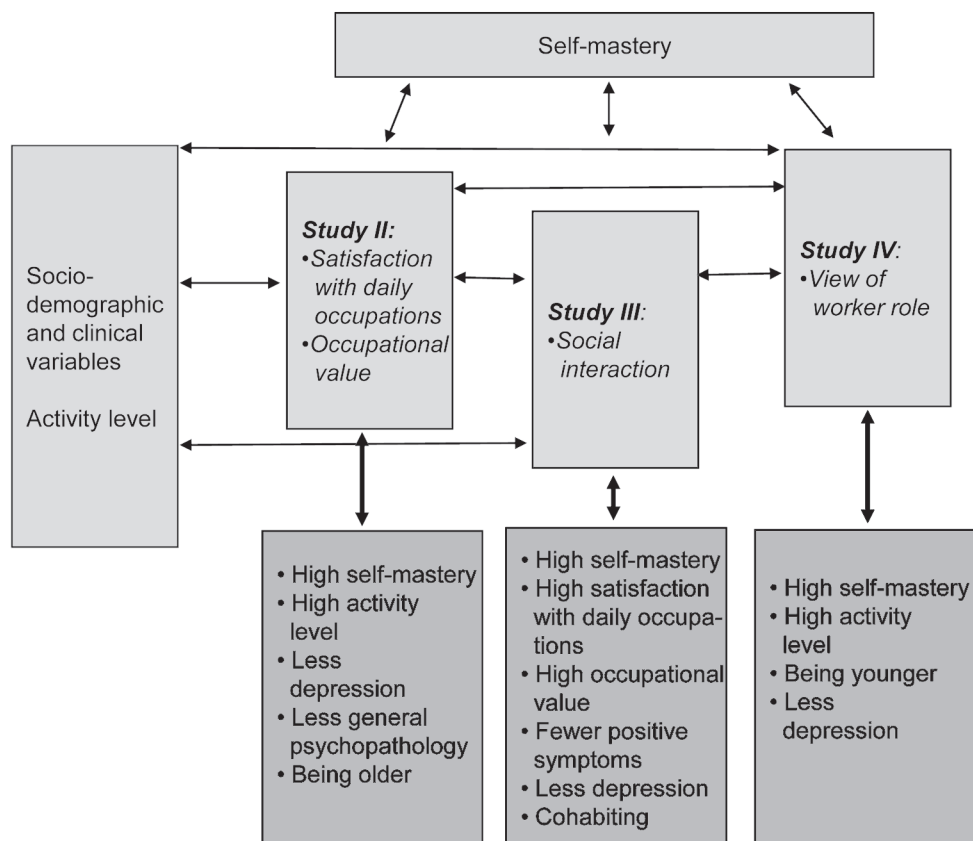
Self-mastery

Socio-demographic and clinical variables

Activity level

Study II:
•Satisfaction with daily occupations
•Occupational value

Study III:
•Social interaction

Study IV:
•View of worker role

• High self-mastery
• High activity level
• Less depression
• Less general psychopathology
• Being older

• High self-mastery
• High satisfaction with daily occupations
• High occupational value
• Fewer positive symptoms
• Less depression
• Cohabiting

• High self-mastery
• High activity level
• Being younger
• Less depression